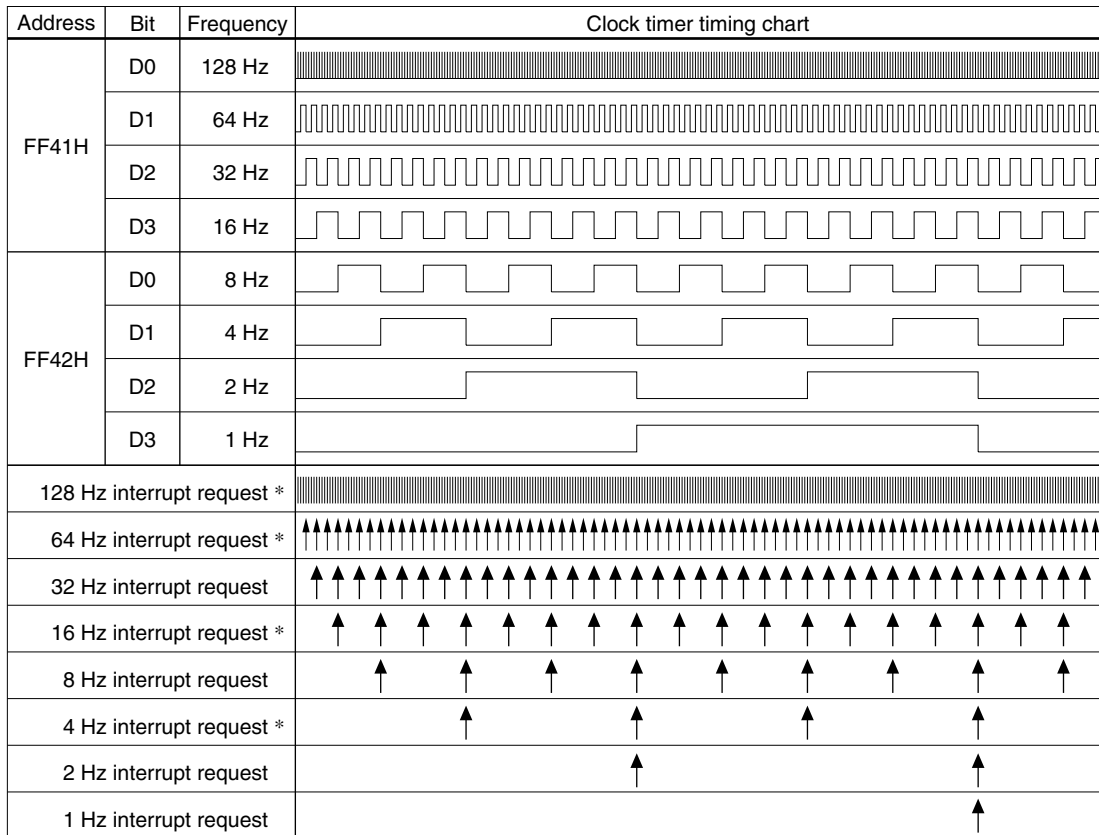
| Address | Bit | Frequency | Clock timer timing chart |
|---|---|---|---|
| FF41H | D0 | 128 Hz | |
| | D1 | 64 Hz | |
| | D2 | 32 Hz | |
| | D3 | 16 Hz | |
| FF42H | D0 | 8 Hz | |
| | D1 | 4 Hz | |
| | D2 | 2 Hz | |
| | D3 | 1 Hz | |

128 Hz interrupt request *

64 Hz interrupt request *

32 Hz interrupt request

16 Hz interrupt request *

8 Hz interrupt request

4 Hz interrupt request *

2 Hz interrupt request

1 Hz interrupt request